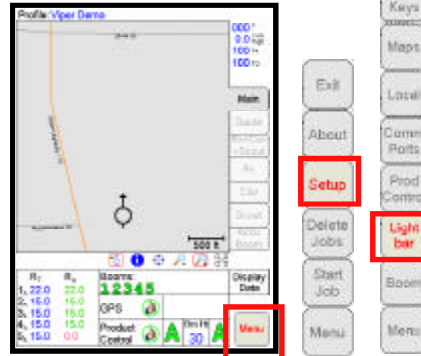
Profile: Viper Demo

000°
0.0
100
100

Main

Guide

Scout

500 ft

| $R_T$ | $R_A$ |
|---|---|
| 1. 22.0 | 22.0 |
| 2. 15.0 | 16.0 |
| 3. 15.0 | 15.0 |
| 4. 15.0 | 15.0 |
| 5. 15.0 | 0.0 |

Booms:
12345

GPS

Product Control

A A 30

Display Data

Menu

Exit

About

Setup

Delete Jobs

Start Job

Menu

Keys

Maps

Local

Comm Ports

Prod Control

Light bar

Boom

Menu